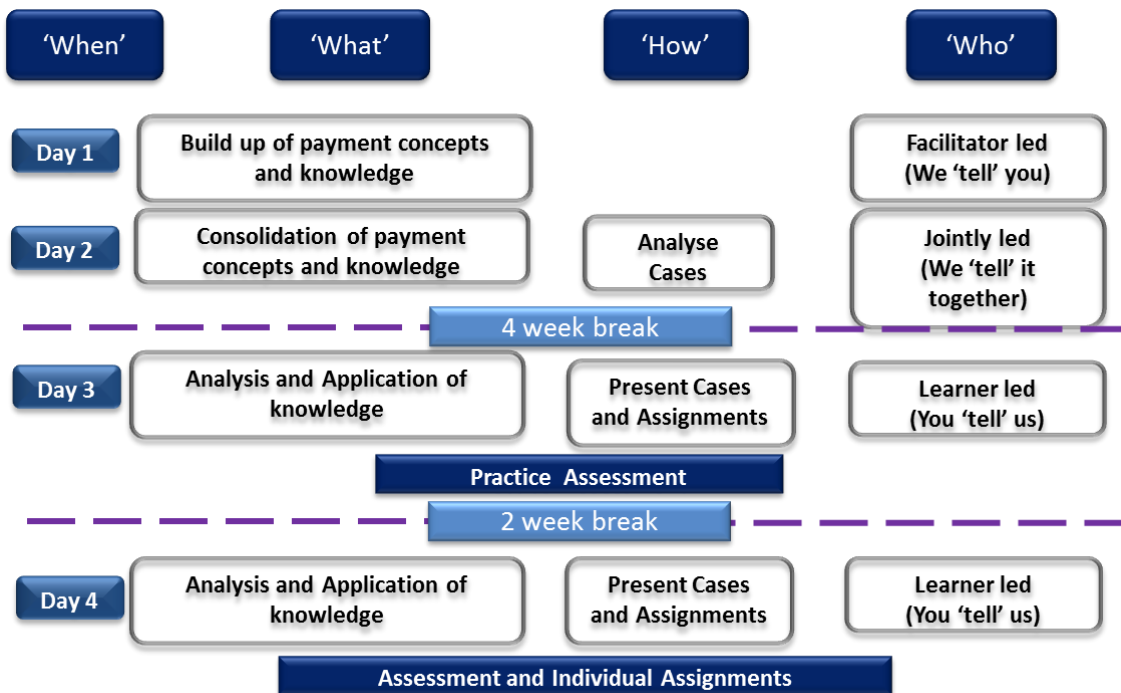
| ‘When’ | ‘What’ | ‘How’ | ‘Who’ |
|---|---|---|---|
| Day 1 | Build up of payment concepts and knowledge | | Facilitator led (We ‘tell’ you) |
| Day 2 | Consolidation of payment concepts and knowledge | Analyse Cases | Jointly led (We ‘tell’ it together) |

4 week break

| | | | |
|---|---|---|---|
| Day 3 | Analysis and Application of knowledge | Present Cases and Assignments | Learner led (You ‘tell’ us) |

Practice Assessment

2 week break

| | | | |
|---|---|---|---|
| Day 4 | Analysis and Application of knowledge | Present Cases and Assignments | Learner led (You ‘tell’ us) |

Assessment and Individual Assignments